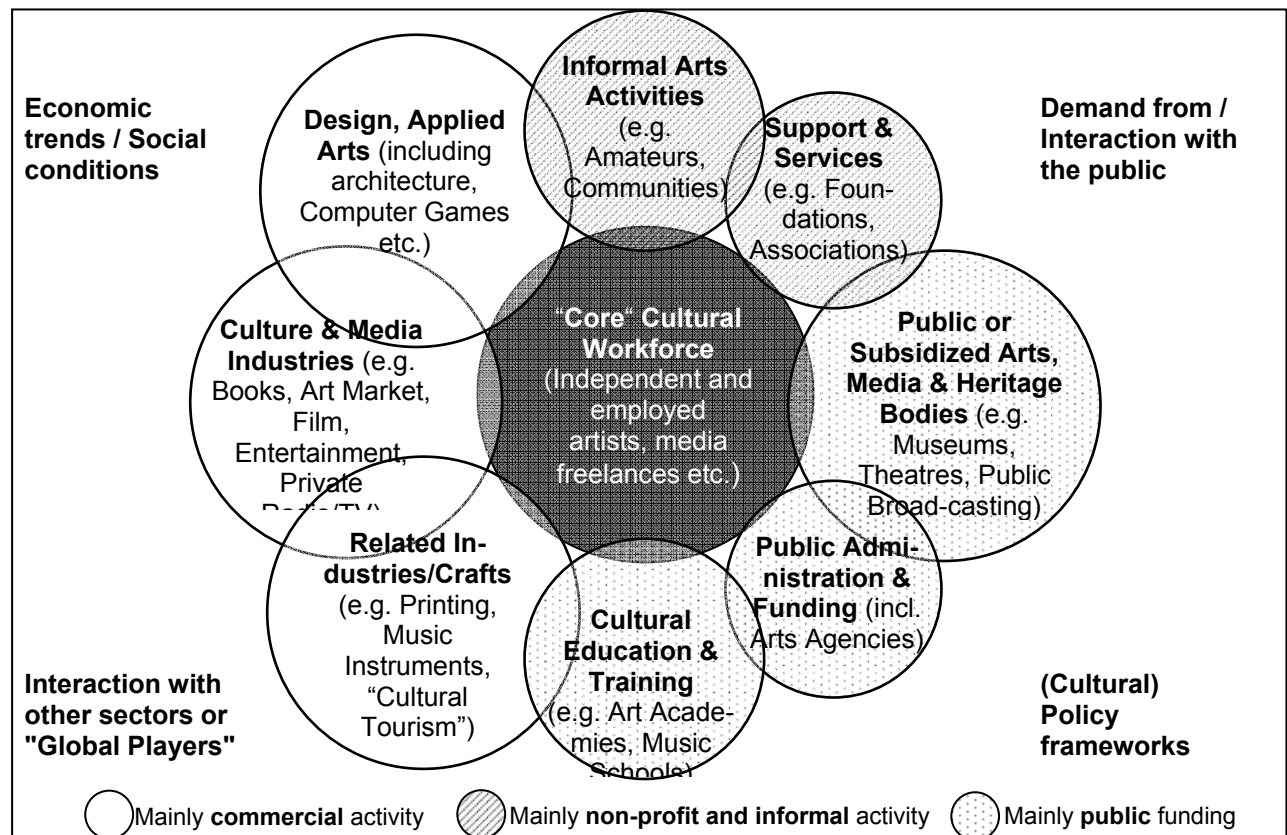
Economic trends / Social conditions

Design, Applied Arts (including architecture, Computer Games etc.)

Informal Arts Activities (e.g. Amateurs, Communities)

Support & Services (e.g. Foundations, Associations)

Demand from / Interaction with the public

Culture & Media Industries (e.g. Books, Art Market, Film, Entertainment, Private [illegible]

"Core" Cultural Workforce (Independent and employed artists, media freelances etc.)

Public or Subsidized Arts, Media & Heritage Bodies (e.g. Museums, Theatres, Public Broad-casting)

Related Industries/Crafts (e.g. Printing, Music Instruments, "Cultural Tourism")

Cultural Education & Training (e.g. Art Academies, Music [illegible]

Public Administration & Funding (incl. Arts Agencies)

Interaction with other sectors or "Global Players"

(Cultural) Policy frameworks

Mainly **commercial** activity Mainly **non-profit and informal** activity Mainly **public** funding